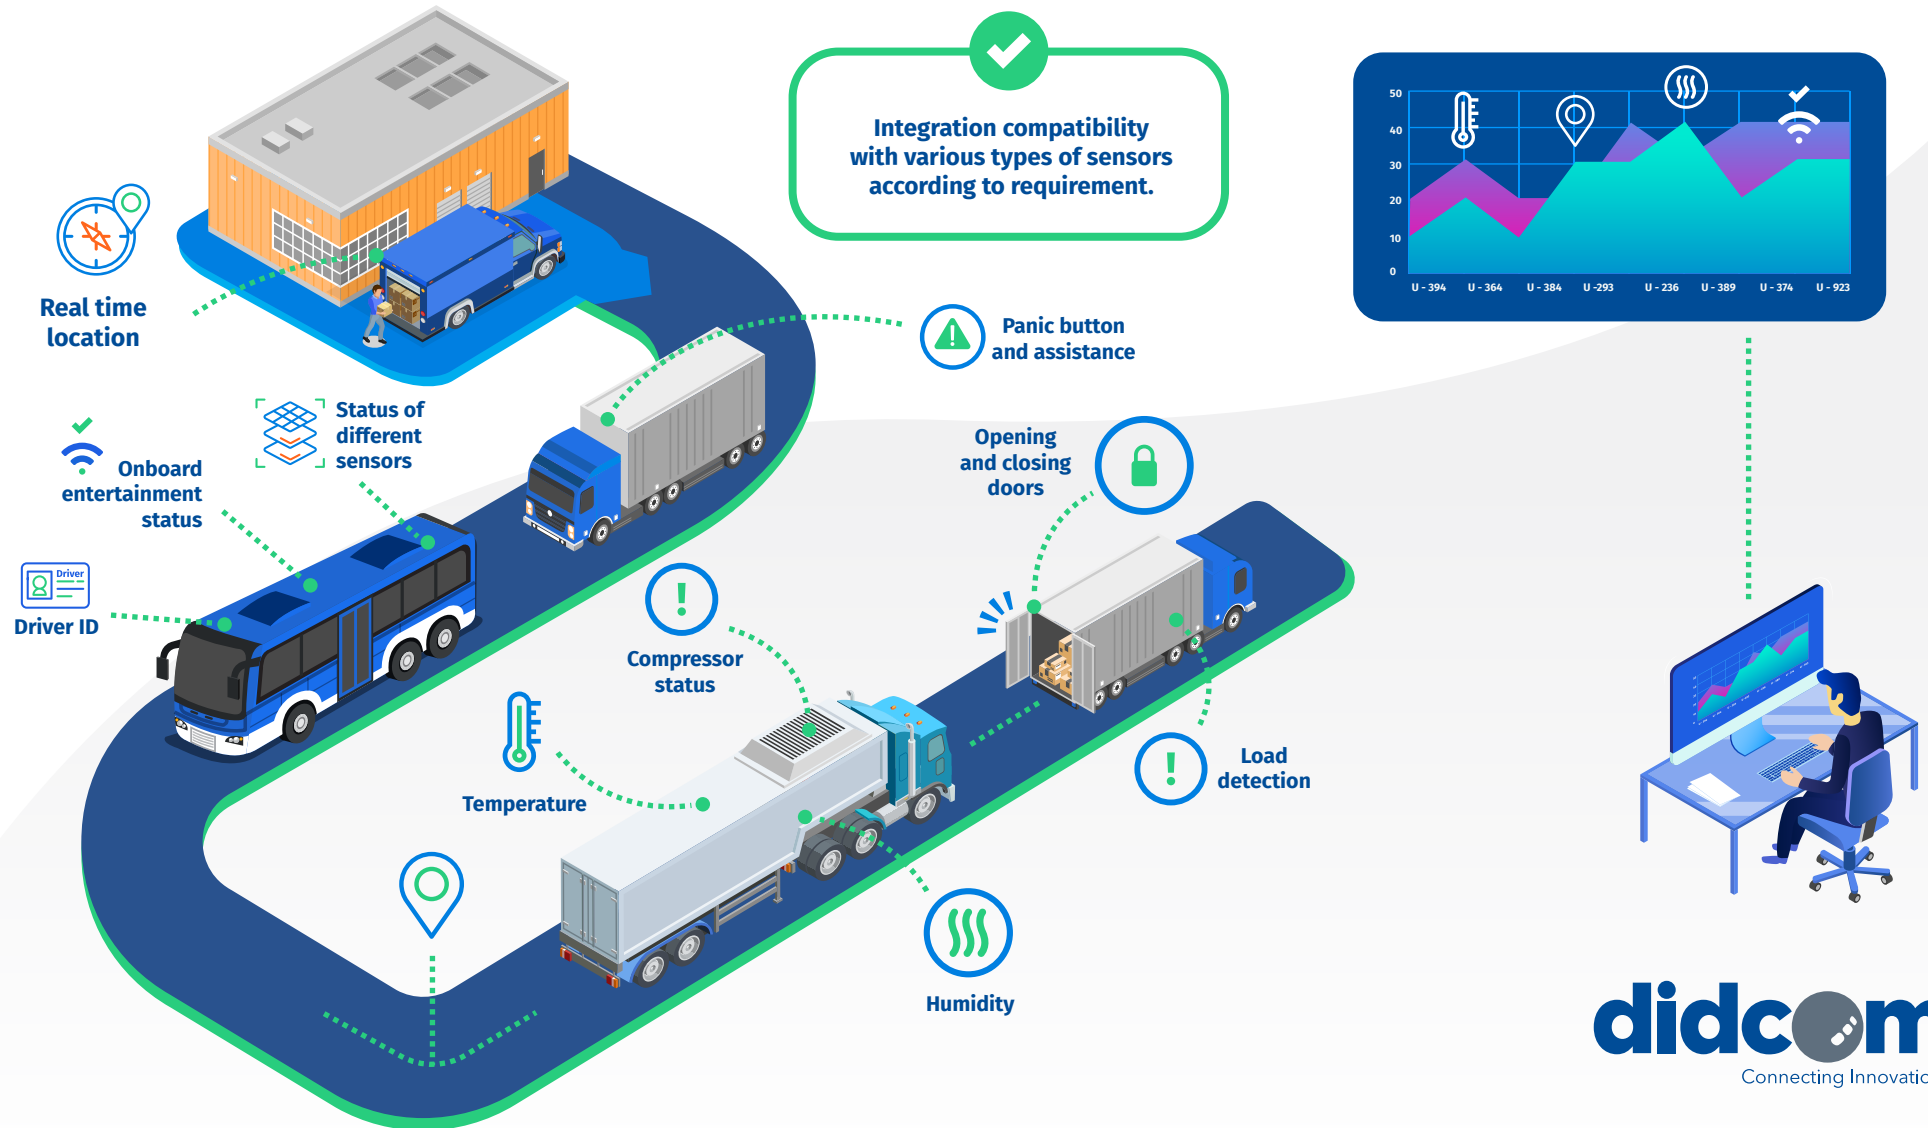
Integration compatibility with various types of sensors according to requirement.

| 50 |
| 40 |
| 30 |
| 20 |
| 10 |
| 0 |

U - 394 U - 364 U - 384 U -293 U - 236 U - 389 U - 374 U - 923

Real time location

Panic button and assistance

Status of different sensors

Onboard entertainment status

Opening and closing doors

Driver

Driver ID

Compressor status

Load detection

Temperature

Humidity

didcom

Connecting Innovatic